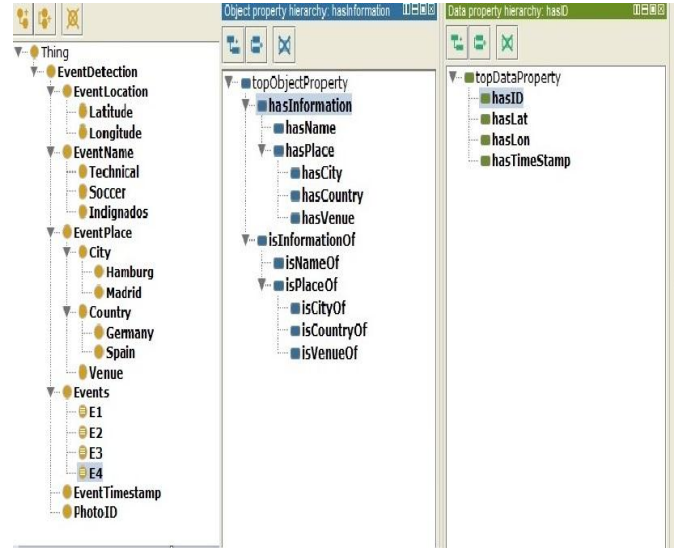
Thing
EventDetection
EventLocation
Latitude
Longitude
EventName
Technical
Soccer
Indignados
EventPlace
City
Hamburg
Madrid
Country
Germany
Spain
Venue
Events
E1
E2
E3
E4
EventTimestamp
PhotoID

Object property hierarchy: hasInformation
topObjectProperty
hasInformation
hasName
hasPlace
hasCity
hasCountry
hasVenue
isInformationOf
isNameOf
isPlaceOf
isCityOf
isCountryOf
isVenueOf

Data property hierarchy: hasID
topDataProperty
hasID
hasLat
hasLon
hasTimeStamp